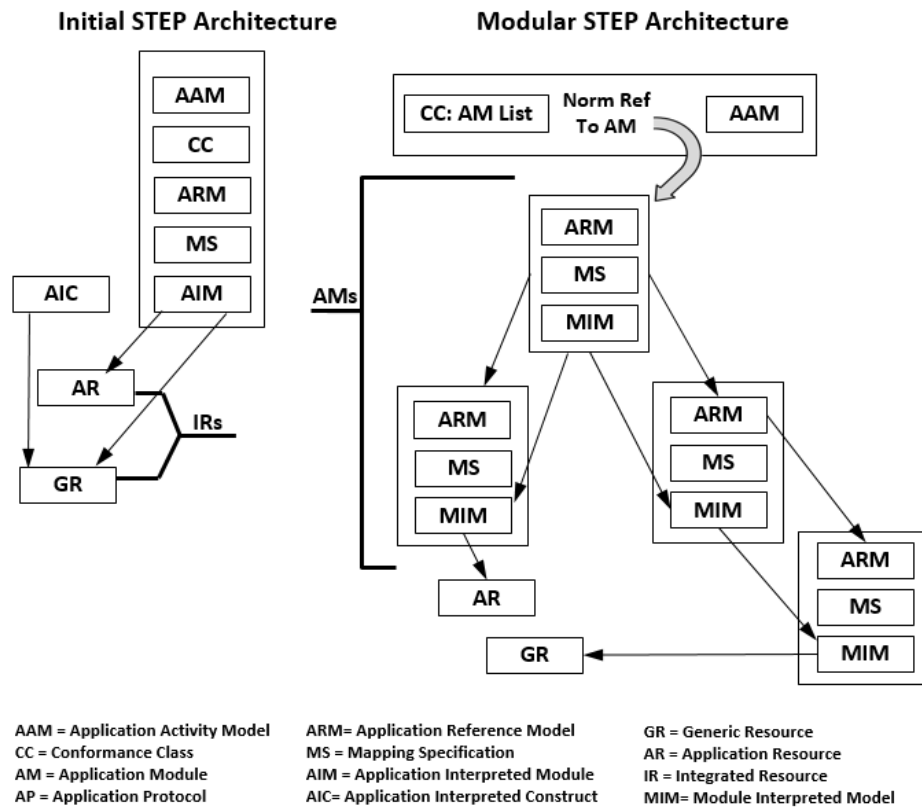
Initial STEP Architecture

AAM
CC
ARM
MS
AIM

AIC

AR

IRs

GR

Modular STEP Architecture

CC: AM List
Norm Ref To AM
AAM

AMs

ARM
MS
MIM

ARM
MS
MIM

ARM
MS
MIM

ARM
MS
MIM

AR

GR

AAM = Application Activity Model
CC = Conformance Class
AM = Application Module
AP = Application Protocol

ARM= Application Reference Model
MS = Mapping Specification
AIM = Application Interpreted Module
AIC= Application Interpreted Construct

GR = Generic Resource
AR = Application Resource
IR = Integrated Resource
MIM= Module Interpreted Model